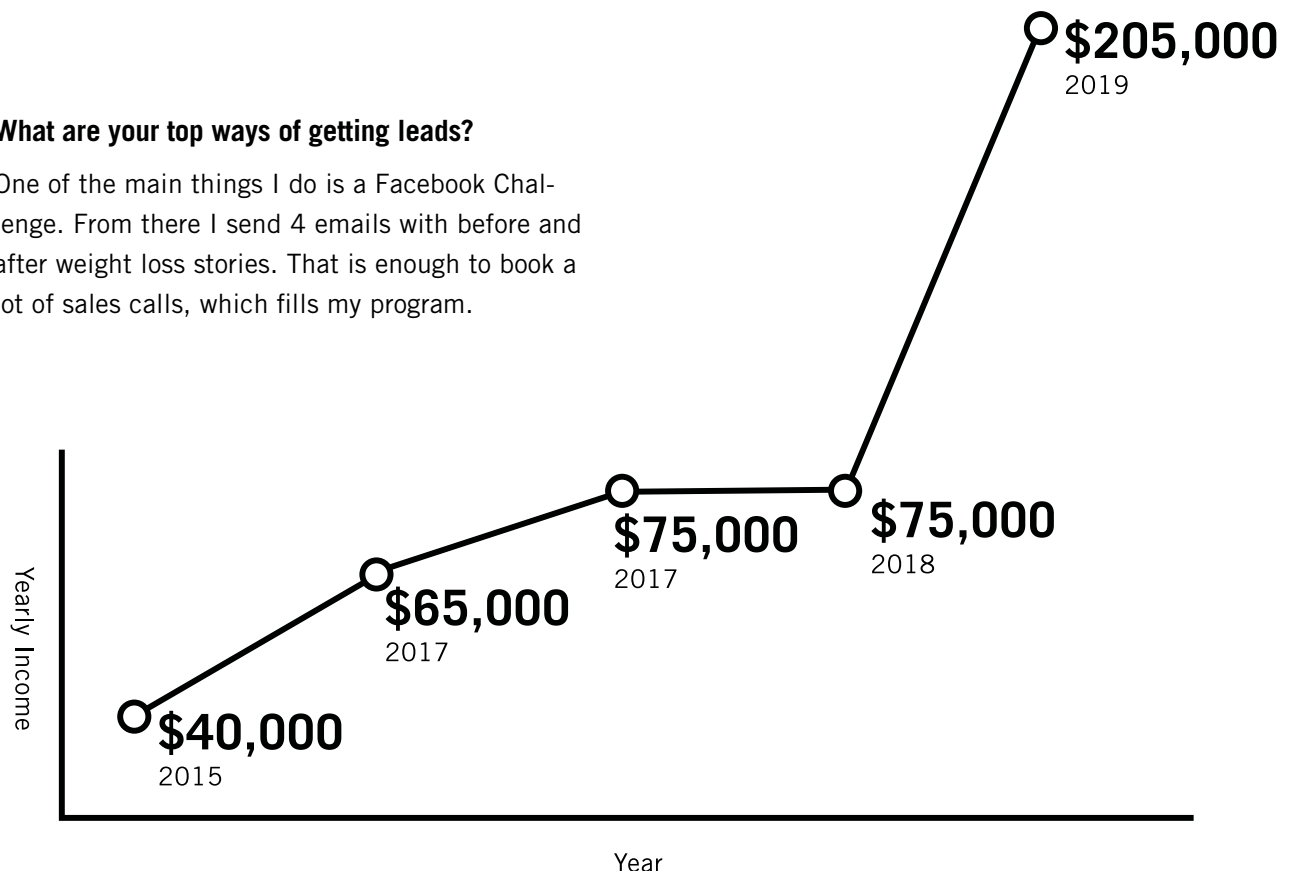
What are your top ways of getting leads?

One of the main things I do is a Facebook Challenge. From there I send 4 emails with before and after weight loss stories. That is enough to book a lot of sales calls, which fills my program.

$205,000
2019

$75,000
2018

$75,000
2017

$65,000
2017

$40,000
2015

Yearly Income

Year